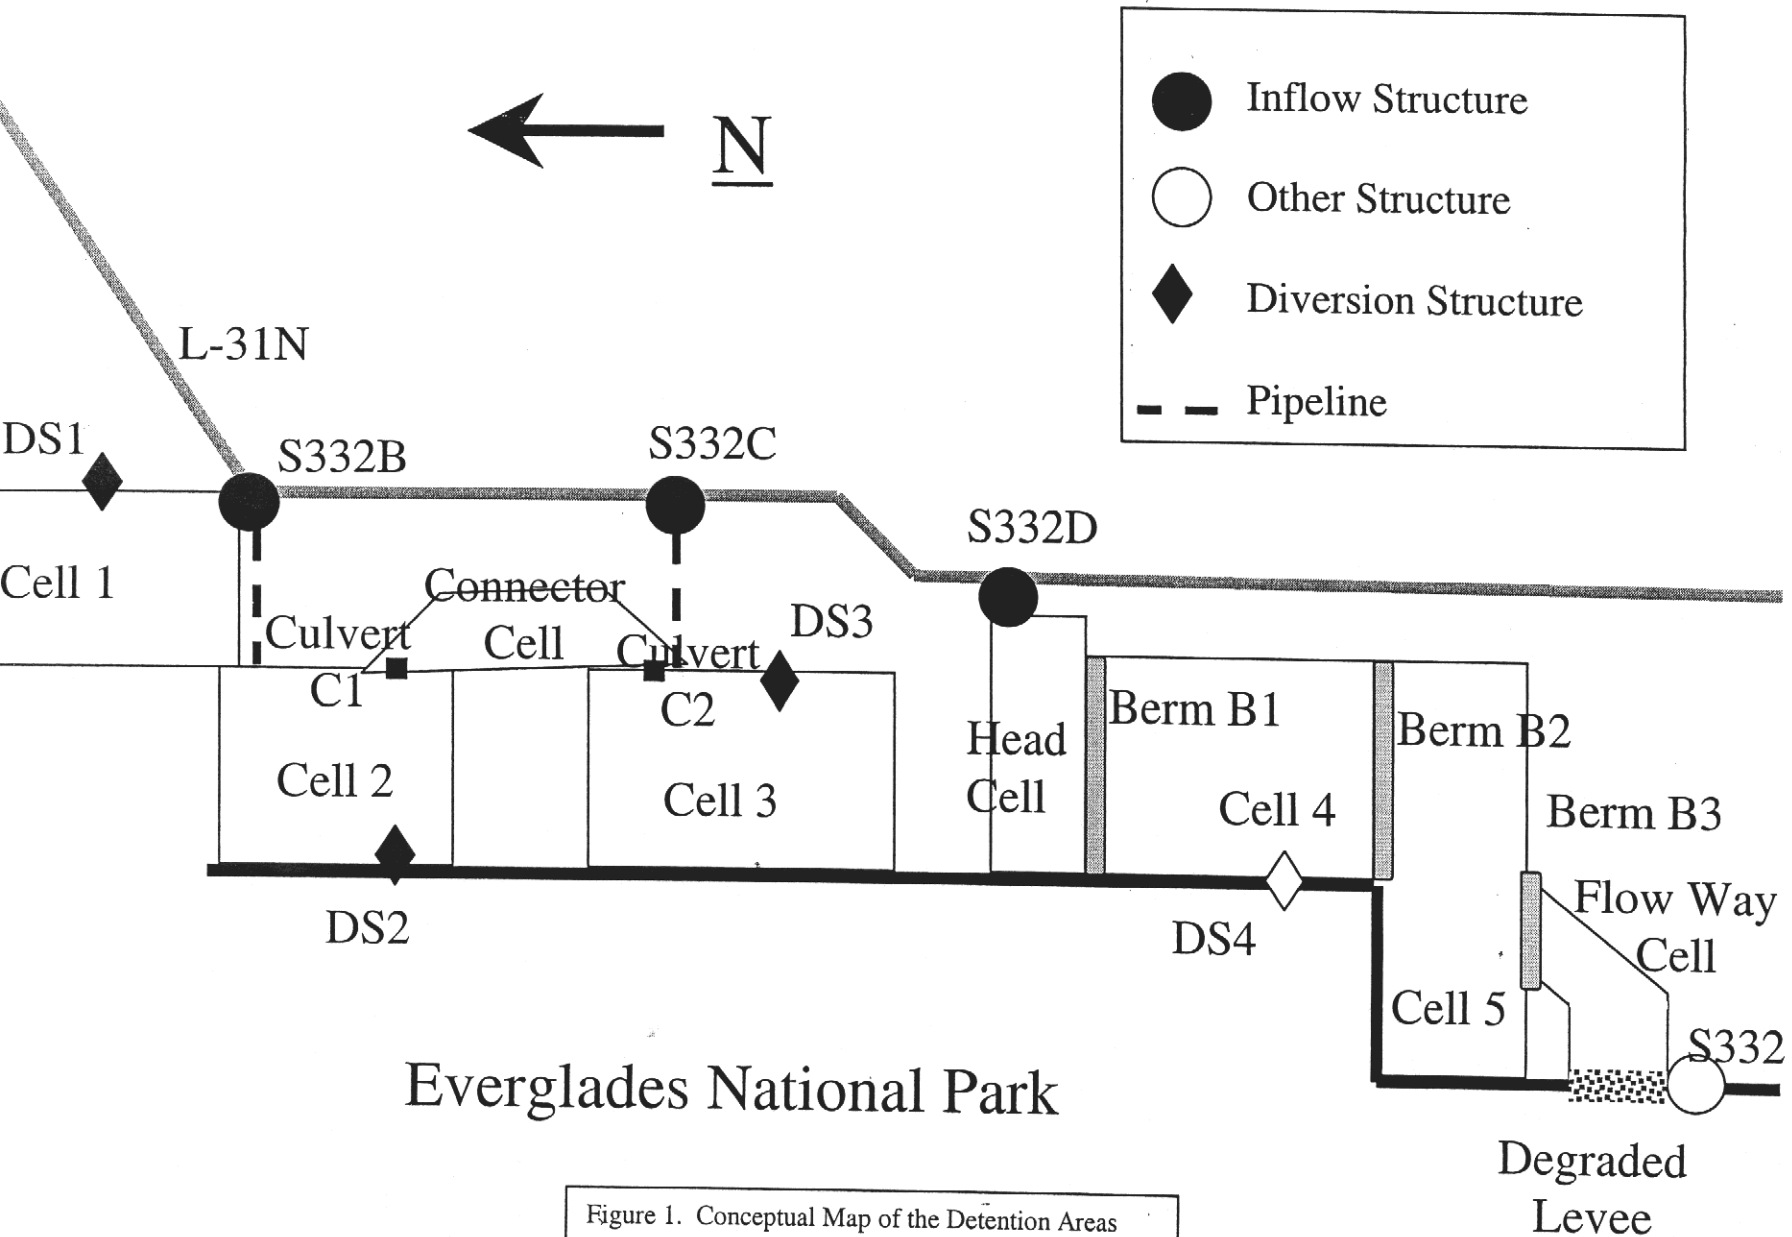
Inflow Structure

Other Structure

Diversion Structure

Pipeline

N

L-31N

DS1

S332B

S332C

S332D

Cell 1

Connector Cell

Culvert C1

Culvert C2

DS3

Head Cell

Berm B1

Berm B2

Berm B3

Cell 2

Cell 3

Cell 4

DS2

DS4

Flow Way Cell

Cell 5

S332

Everglades National Park

Degraded Levee

Figure 1. Conceptual Map of the Detention Areas